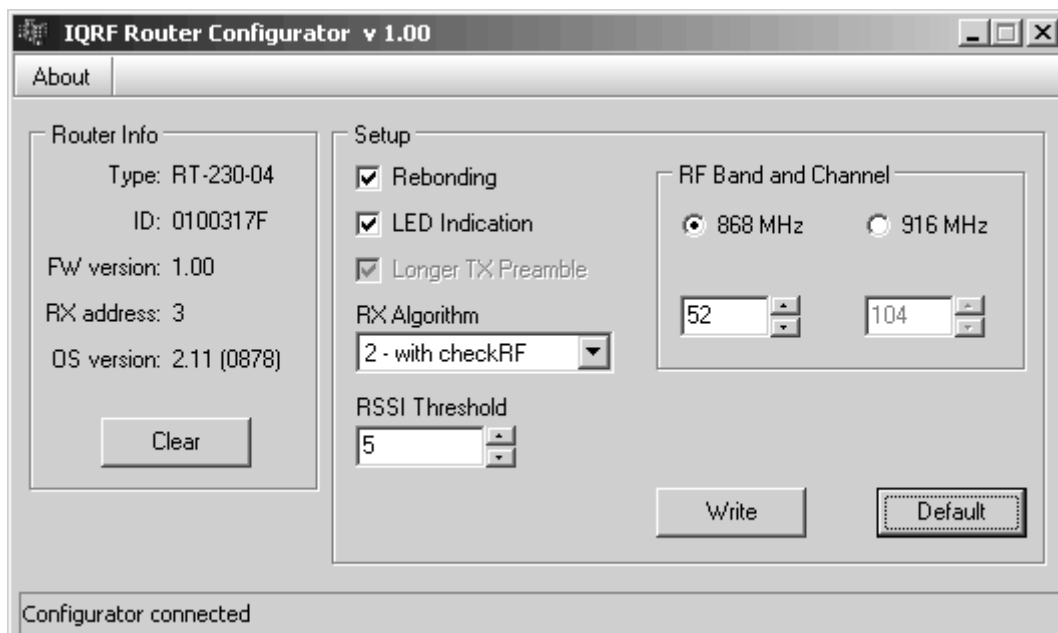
IQRF Router Configurator v 1.00

About

Router Info

Type: RT-230-04

ID: 0100317F

FW version: 1.00

RX address: 3

OS version: 2.11 (0878)

Clear

Setup

Rebonding

LED Indication

Longer TX Preamble

RX Algorithm

2 - with checkRF

RSSI Threshold

5

RF Band and Channel

868 MHz

916 MHz

52

104

Write

Default

Configurator connected